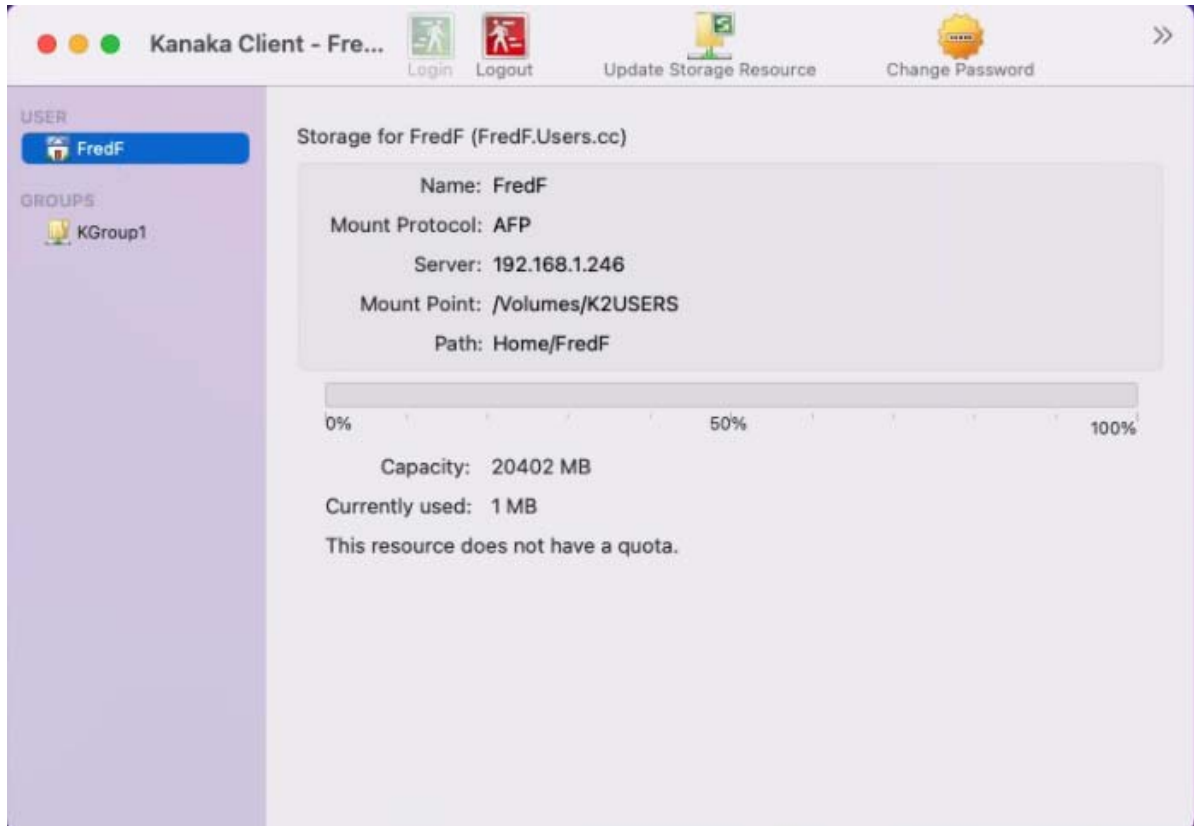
Kanaka Client - Fre...

Login Logout Update Storage Resource Change Password

»

USER

FredF

GROUPS

KGroup1

Storage for FredF (FredF.Users.cc)

Name: FredF

Mount Protocol: AFP

Server: 192.168.1.246

Mount Point: /Volumes/K2USERS

Path: Home/FredF

0% 50% 100%

Capacity: 20402 MB

Currently used: 1 MB

This resource does not have a quota.